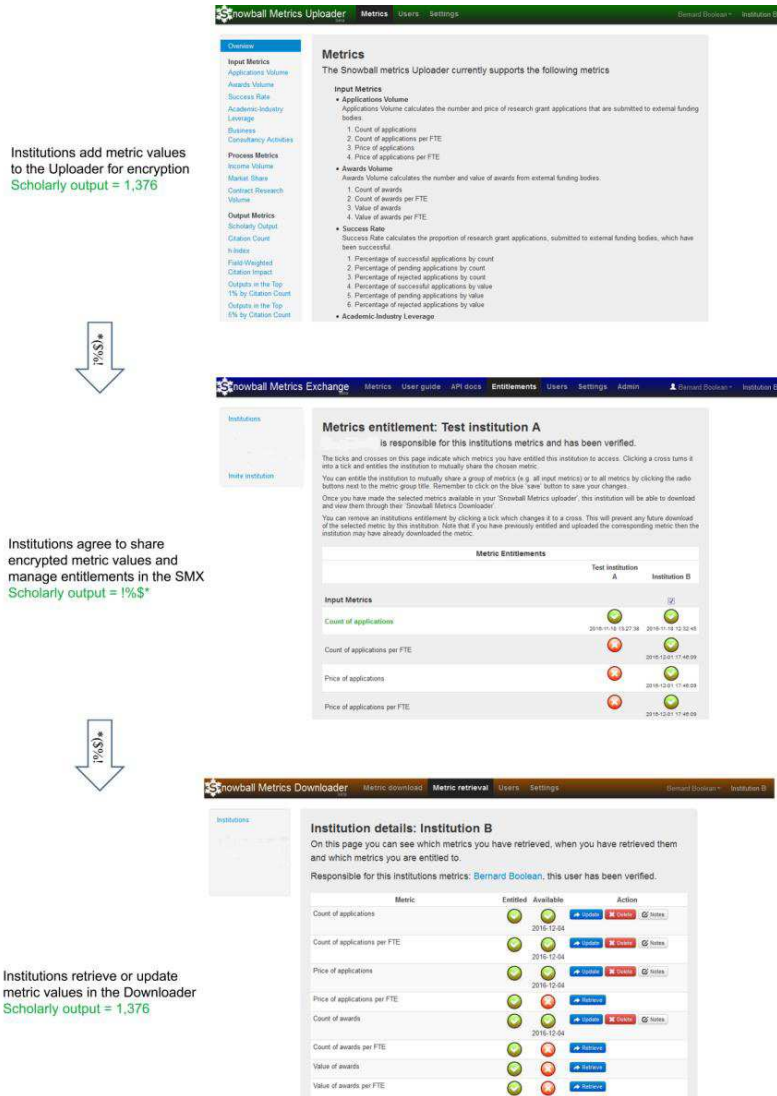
Institutions add metric values to the Uploader for encryption
Scholarly output = 1,376

Snowball Metrics Uploader Metrics Users Settings Bernard Boolean Institution B

Overview
Input Metrics
Applications Volume
Awards Volume
Success Rate
Academic-Industry Leverage
Business Consultancy Activities
Process Metrics
Income Volume
Market Share
Contract Research Volume
Output Metrics
Scholarly Output
Citation Count
h-index
Field-Weighted Citation Impact
Outputs in the Top 1% by Citation Count
Outputs in the Top 5% by Citation Count

Metrics
The Snowball metrics Uploader currently supports the following metrics

Input Metrics
• Applications Volume
Applications Volume calculates the number and price of research grant applications that are submitted to external funding bodies.
1. Count of applications
2. Count of applications per FTE
3. Price of applications
4. Price of applications per FTE
• Awards Volume
Awards Volume calculates the number and value of awards from external funding bodies.
1. Count of awards
2. Count of awards per FTE
3. Value of awards
4. Value of awards per FTE
• Success Rate
Success Rate calculates the proportion of research grant applications, submitted to external funding bodies, which have been successful.
1. Percentage of successful applications by count
2. Percentage of pending applications by count
3. Percentage of rejected applications by count
4. Percentage of successful applications by value
5. Percentage of pending applications by value
6. Percentage of rejected applications by value
• Academic-Industry Leverage

!%$)*

Snowball Metrics Exchange Metrics User guide API docs Entitlements Users Settings Admin Bernard Boolean Institution B

Institutions
Invite institution

Metrics entitlement: Test institution A
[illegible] is responsible for this institutions metrics and has been verified.

The ticks and crosses on this page indicate which metrics you have entitled this institution to access. Clicking a cross turns it into a tick and entitles the institution to mutually share the chosen metric.
You can entitle the institution to mutually share a group of metrics (e.g. all input metrics) or to all metrics by clicking the radio buttons next to the metric group title. Remember to click on the blue 'save' button to save your changes.
Once you have made the selected metrics available in your 'Snowball Metrics uploader', this institution will be able to download and view them through their 'Snowball Metrics Downloader'.
You can remove an institutions entitlement by clicking a tick which changes it to a cross. This will prevent any future download of the selected metric by this institution. Note that if you have previously entitled and uploaded the corresponding metric then the institution may have already downloaded the metric.

Institutions agree to share encrypted metric values and manage entitlements in the SMX
Scholarly output = !%$*

| Metric Entitlements | Test institution A | Institution B |
|---|---|---|
| Input Metrics | | |
| Count of applications | 2016-11-18 15:27:38 | 2016-11-18 12:32:45 |
| Count of applications per FTE | | 2016-12-01 17:46:09 |
| Price of applications | | 2016-12-01 17:46:09 |
| Price of applications per FTE | | 2016-12-01 17:46:09 |

!%$)*

Snowball Metrics Downloader Metric download Metric retrieval Users Settings Bernard Boolean Institution B

Institutions

Institution details: Institution B
On this page you can see which metrics you have retrieved, when you have retrieved them and which metrics you are entitled to.
Responsible for this institutions metrics: Bernard Boolean, this user has been verified.

Institutions retrieve or update metric values in the Downloader
Scholarly output = 1,376

| Metric | Entitled | Available | Action |
|---|---|---|---|
| Count of applications | | 2016-12-04 | Update Delete Notes |
| Count of applications per FTE | | 2016-12-04 | Update Delete Notes |
| Price of applications | | 2016-12-04 | Update Delete Notes |
| Price of applications per FTE | | | Retrieve |
| Count of awards | | 2016-12-04 | Update Delete Notes |
| Count of awards per FTE | | | Retrieve |
| Value of awards | | | Retrieve |
| Value of awards per FTE | | | Retrieve |